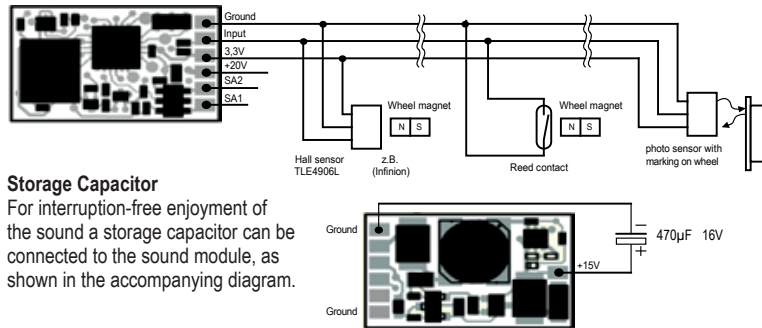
Ground
Input
3,3V
+20V
SA2
SA1

Wheel magnet
N S
Hall sensor TLE4906L
z.B. (Infinion)

Wheel magnet
N S
Reed contact

photo sensor with marking on wheel

**Storage Capacitor**
For interruption-free enjoyment of the sound a storage capacitor can be connected to the sound module, as shown in the accompanying diagram.

Ground
+15V
Ground
470µF 16V
+